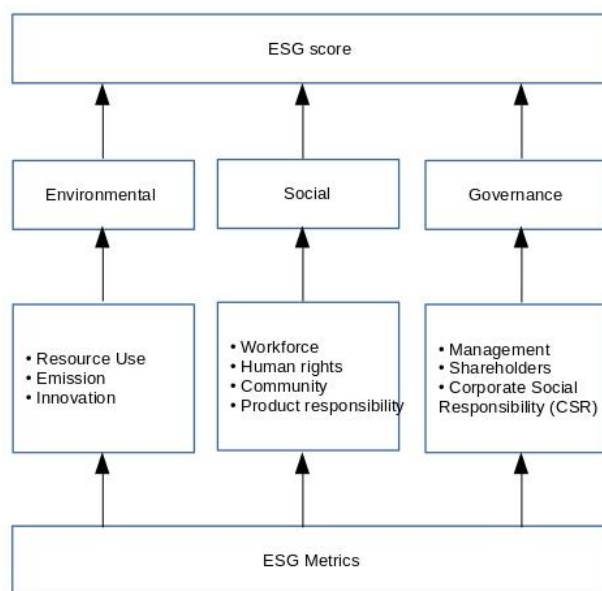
ESG score

Environmental

Social

Governance

• Resource Use
• Emission
• Innovation

• Workforce
• Human rights
• Community
• Product responsibility

• Management
• Shareholders
• Corporate Social Responsibility (CSR)

ESG Metrics